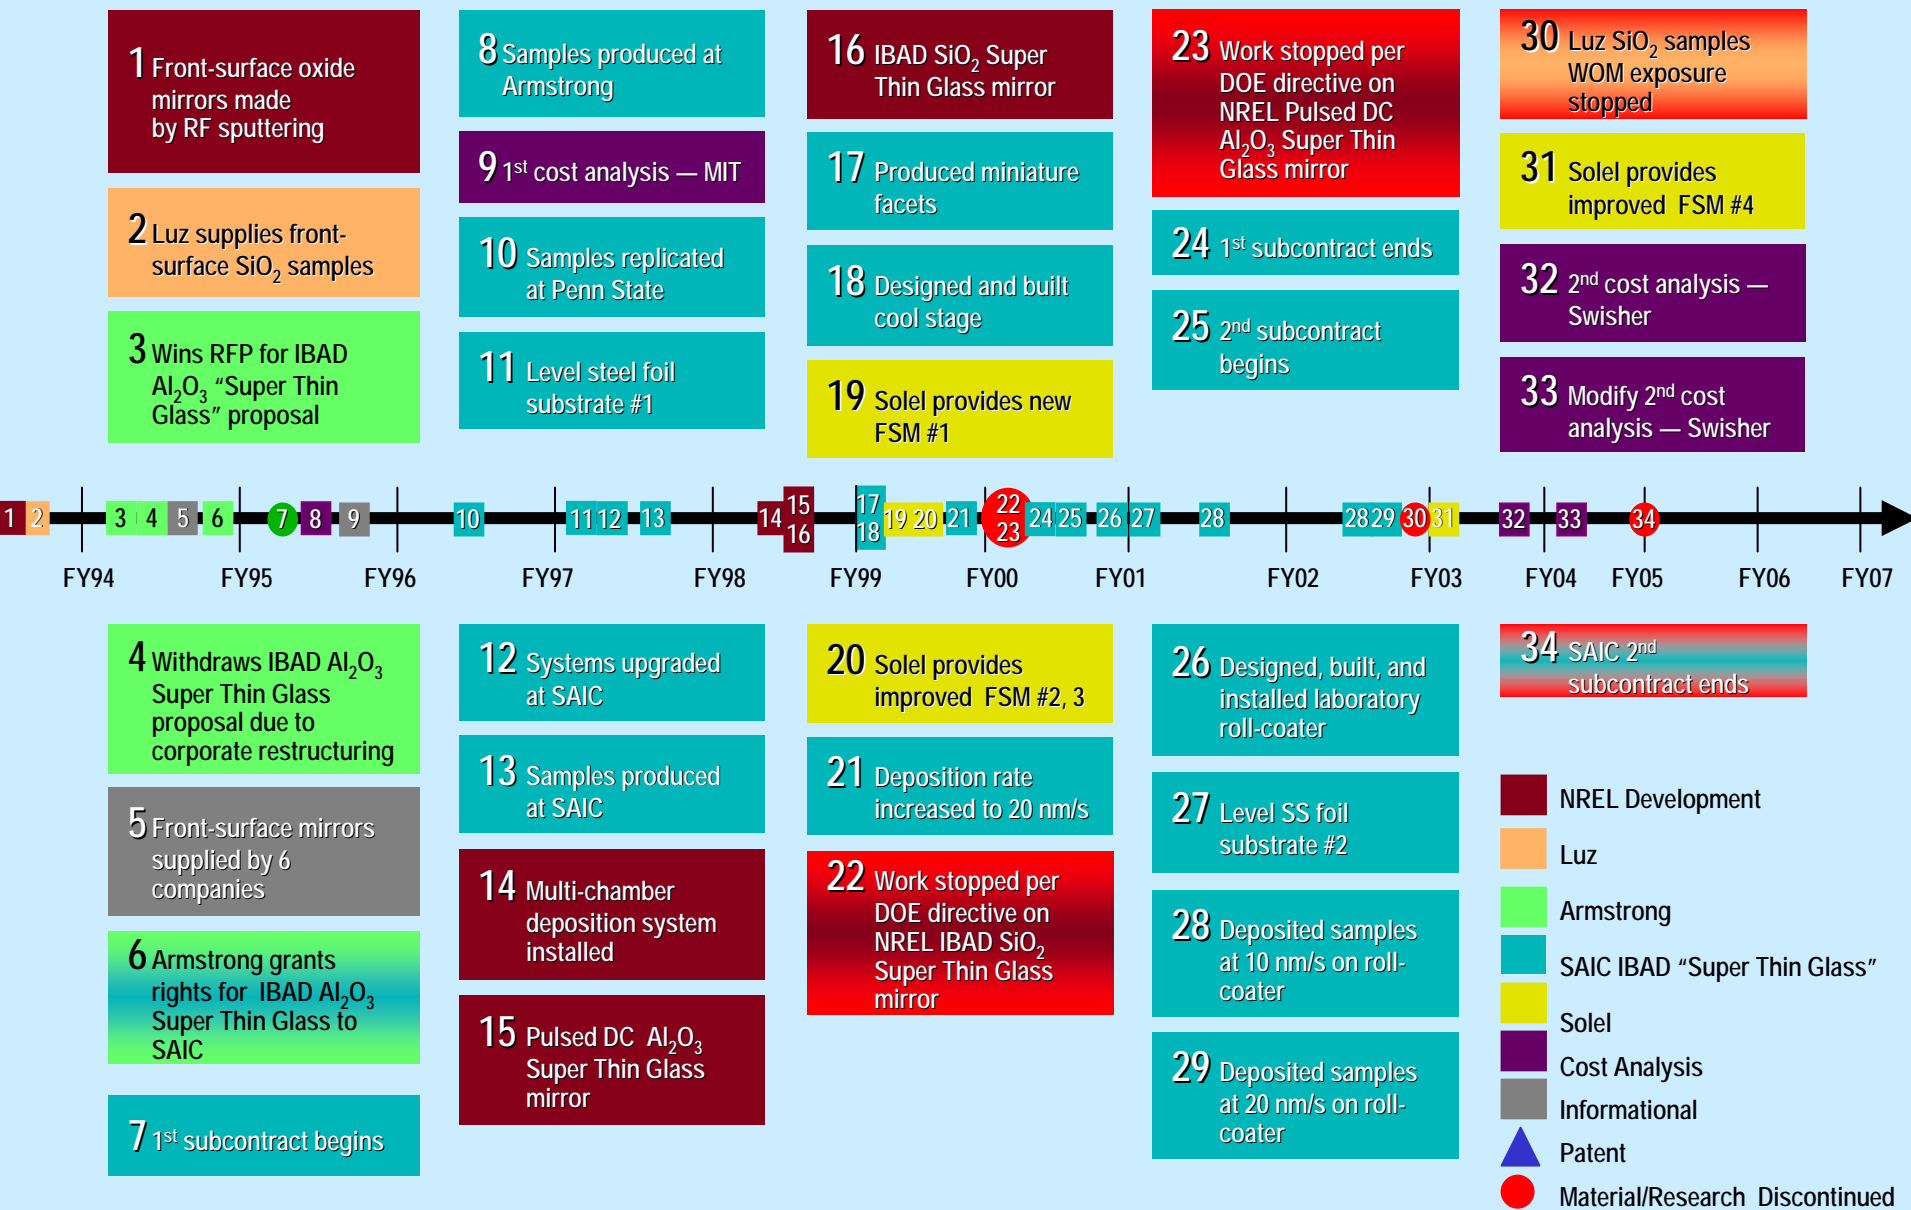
1 Front-surface oxide mirrors made by RF sputtering

2 Luz supplies front-surface $SiO_2$ samples

3 Wins RFP for IBAD $Al_2O_3$ "Super Thin Glass" proposal

8 Samples produced at Armstrong

9 1st cost analysis — MIT

10 Samples replicated at Penn State

11 Level steel foil substrate #1

16 IBAD $SiO_2$ Super Thin Glass mirror

17 Produced miniature facets

18 Designed and built cool stage

19 Solel provides new FSM #1

23 Work stopped per DOE directive on NREL Pulsed DC $Al_2O_3$ Super Thin Glass mirror

24 1st subcontract ends

25 2nd subcontract begins

30 Luz $SiO_2$ samples WOM exposure stopped

31 Solel provides improved FSM #4

32 2nd cost analysis — Swisher

33 Modify 2nd cost analysis — Swisher

1 2 3 4 5 6 7 8 9 10 11 12 13 14 15 16 17 18 19 20 21 22 23 24 25 26 27 28 28 29 30 31 32 33 34

FY94 FY95 FY96 FY97 FY98 FY99 FY00 FY01 FY02 FY03 FY04 FY05 FY06 FY07

4 Withdraws IBAD $Al_2O_3$ Super Thin Glass proposal due to corporate restructuring

5 Front-surface mirrors supplied by 6 companies

6 Armstrong grants rights for IBAD $Al_2O_3$ Super Thin Glass to SAIC

7 1st subcontract begins

12 Systems upgraded at SAIC

13 Samples produced at SAIC

14 Multi-chamber deposition system installed

15 Pulsed DC $Al_2O_3$ Super Thin Glass mirror

20 Solel provides improved FSM #2, 3

21 Deposition rate increased to 20 nm/s

22 Work stopped per DOE directive on NREL IBAD $SiO_2$ Super Thin Glass mirror

26 Designed, built, and installed laboratory roll-coater

27 Level SS foil substrate #2

28 Deposited samples at 10 nm/s on roll-coater

29 Deposited samples at 20 nm/s on roll-coater

34 SAIC 2nd subcontract ends

NREL Development
Luz
Armstrong
SAIC IBAD "Super Thin Glass"
Solel
Cost Analysis
Informational
Patent
Material/Research Discontinued